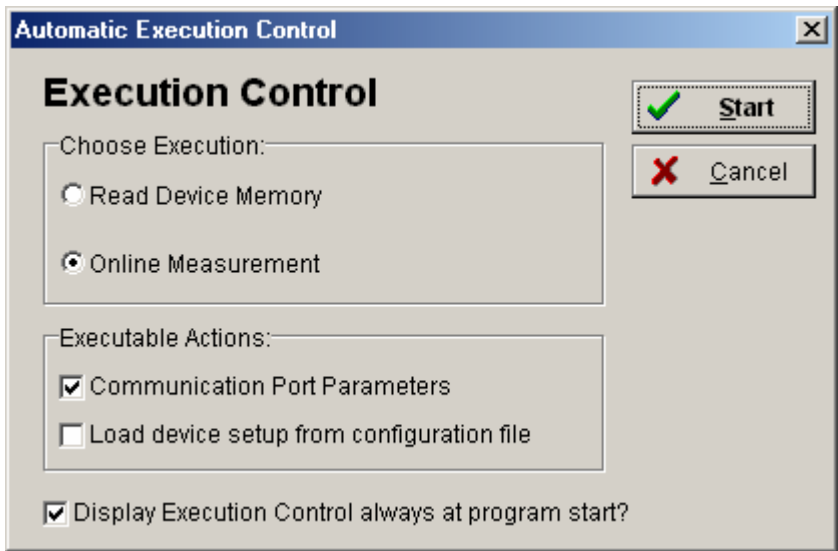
Automatic Execution Control

Execution Control

Start

Cancel

Choose Execution:

Read Device Memory

Online Measurement

Executable Actions:

Communication Port Parameters

Load device setup from configuration file

Display Execution Control always at program start?